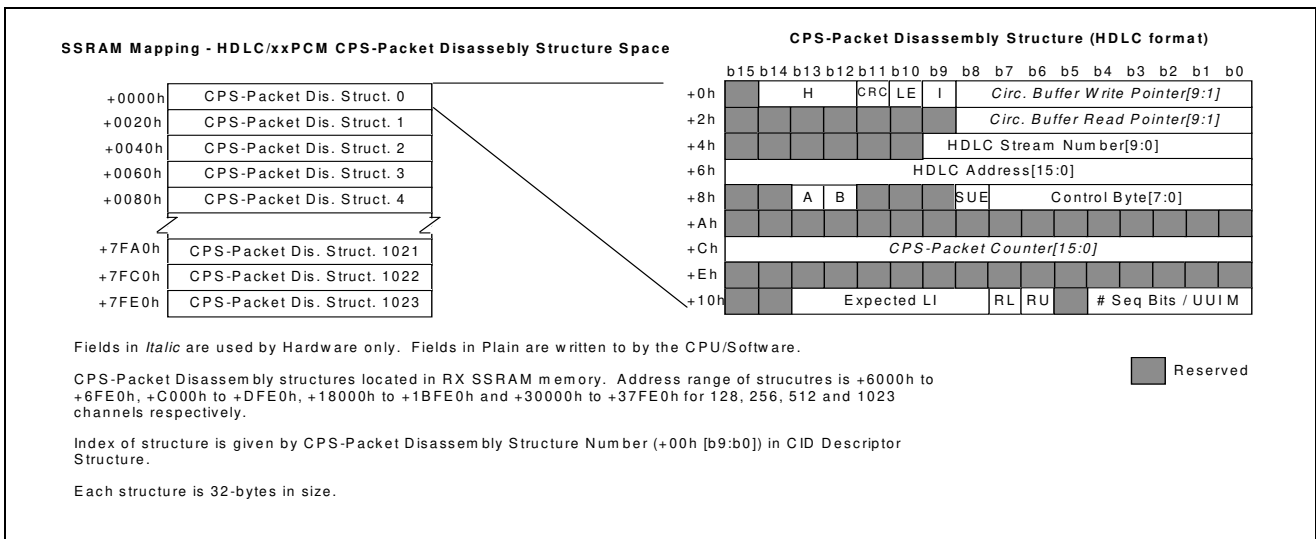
SSRAM Mapping - HDLC/xxPCM CPS-Packet Dissasebly Structure Space

| | |
|---|---|
| +0000h | CPS-Packet Dis. Struct. 0 |
| +0020h | CPS-Packet Dis. Struct. 1 |
| +0040h | CPS-Packet Dis. Struct. 2 |
| +0060h | CPS-Packet Dis. Struct. 3 |
| +0080h | CPS-Packet Dis. Struct. 4 |
| +7FA0h | CPS-Packet Dis. Struct. 1021 |
| +7FC0h | CPS-Packet Dis. Struct. 1022 |
| +7FE0h | CPS-Packet Dis. Struct. 1023 |

CPS-Packet Disassembly Structure (HDLC format)

b15 b14 b13 b12 b11 b10 b9 b8 b7 b6 b5 b4 b3 b2 b1 b0

| | |
|---|---|
| +0h | H, CRC, LE, I, *Circ. Buffer Write Pointer[9:1]* |
| +2h | *Circ. Buffer Read Pointer[9:1]* |
| +4h | HDLC Stream Number[9:0] |
| +6h | HDLC Address[15:0] |
| +8h | A, B, SUE, Control Byte[7:0] |
| +Ah | |
| +Ch | *CPS-Packet Counter[15:0]* |
| +Eh | |
| +10h | Expected LI, RL, RU, # Seq Bits / UUIM |

Fields in *Italic* are used by Hardware only. Fields in Plain are written to by the CPU/Software.

Reserved

CPS-Packet Disassembly structures located in RX SSRAM memory. Address range of strucutres is +6000h to +6FE0h, +C000h to +DFE0h, +18000h to +1BFE0h and +30000h to +37FE0h for 128, 256, 512 and 1023 channels respectively.

Index of structure is given by CPS-Packet Disassembly Structure Number (+00h [b9:b0]) in CID Descriptor Structure.

Each structure is 32-bytes in size.